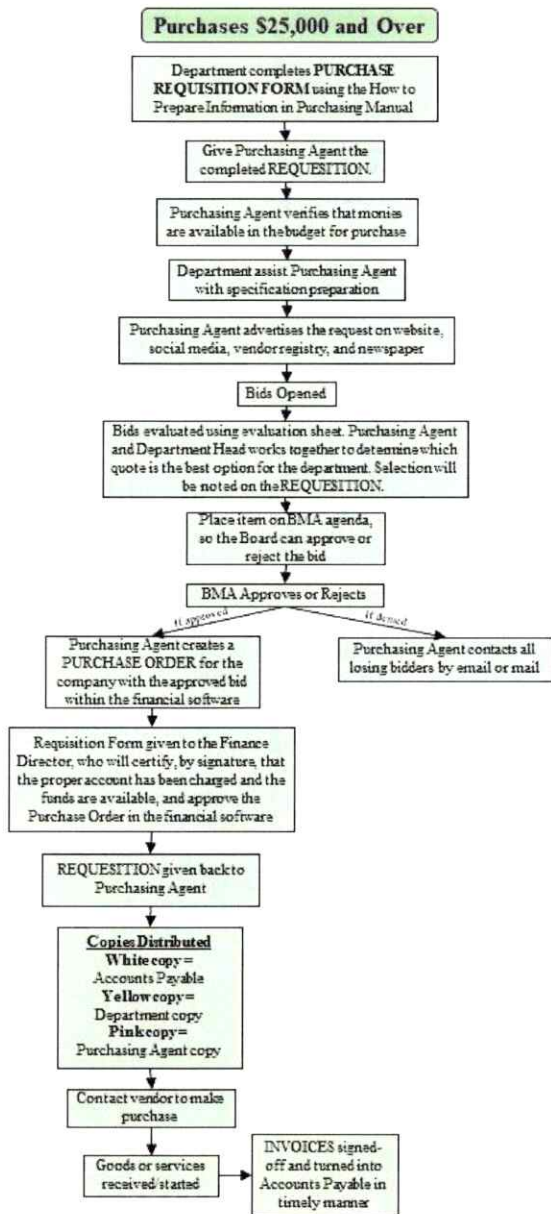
Purchases $25,000 and Over

Department completes PURCHASE REQUISITION FORM using the How to Prepare Information in Purchasing Manual

Give Purchasing Agent the completed REQUESITION.

Purchasing Agent verifies that monies are available in the budget for purchase

Department assist Purchasing Agent with specification preparation

Purchasing Agent advertises the request on website, social media, vendor registry, and newspaper

Bids Opened

Bids evaluated using evaluation sheet. Purchasing Agent and Department Head works together to determine which quote is the best option for the department. Selection will be noted on the REQUESITION.

Place item on BMA agenda, so the Board can approve or reject the bid

BMA Approves or Rejects

If approved

If denied

Purchasing Agent creates a PURCHASE ORDER for the company with the approved bid within the financial software

Purchasing Agent contacts all losing bidders by email or mail

Requisition Form given to the Finance Director, who will certify, by signature, that the proper account has been charged and the funds are available, and approve the Purchase Order in the financial software

REQUESITION given back to Purchasing Agent

Copies Distributed
White copy = Accounts Payable
Yellow copy = Department copy
Pink copy = Purchasing Agent copy

Contact vendor to make purchase

Goods or services received/started

INVOICES signed-off and turned into Accounts Payable in timely manner